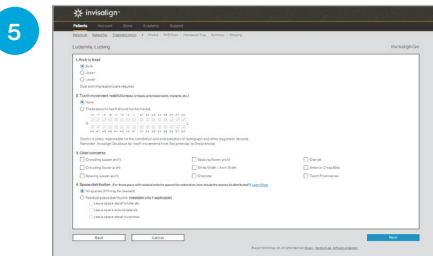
5

invisalign

Patients Account Store Academy Support

Ludwig, Ludwig Invisalign Go

1. Arch to treat
Both
Upper
Lower

2. Tooth movement restrictions
None
These teeth should not be moved

3. Chief concerns
Crowding (upper arch)
Crowding (lower arch)
Spacing (upper arch)
Spacing (lower arch)
Deep bite / Open bite
Overjet
Overjet
Anterior Crossbite
Tooth Prominence

4. Spaces distribution
Do space (IPR may be needed)
Preserve space distribution (if applicable)
Leave space distal to lateral (A)
Leave space around canines
Leave space distal to premolar

Back Cancel Next

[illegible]